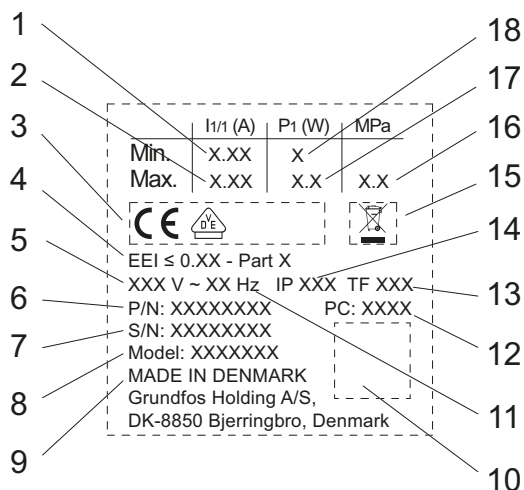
1
2
3
4
5
6
7
8
9

18
17
16
15
14
13
12
11
10

| | $I_{1/1}$ (A) | $P_1$ (W) | MPa |
|---|---|---|---|
| Min. | X.XX | X | |
| Max. | X.XX | X.X | X.X |

CE VDE

EEI ≤ 0.XX - Part X
XXX V ~ XX Hz IP XXX TF XXX
P/N: XXXXXXXX PC: XXXX
S/N: XXXXXXXX
Model: XXXXXXX
MADE IN DENMARK
Grundfos Holding A/S,
DK-8850 Bjerringbro, Denmark